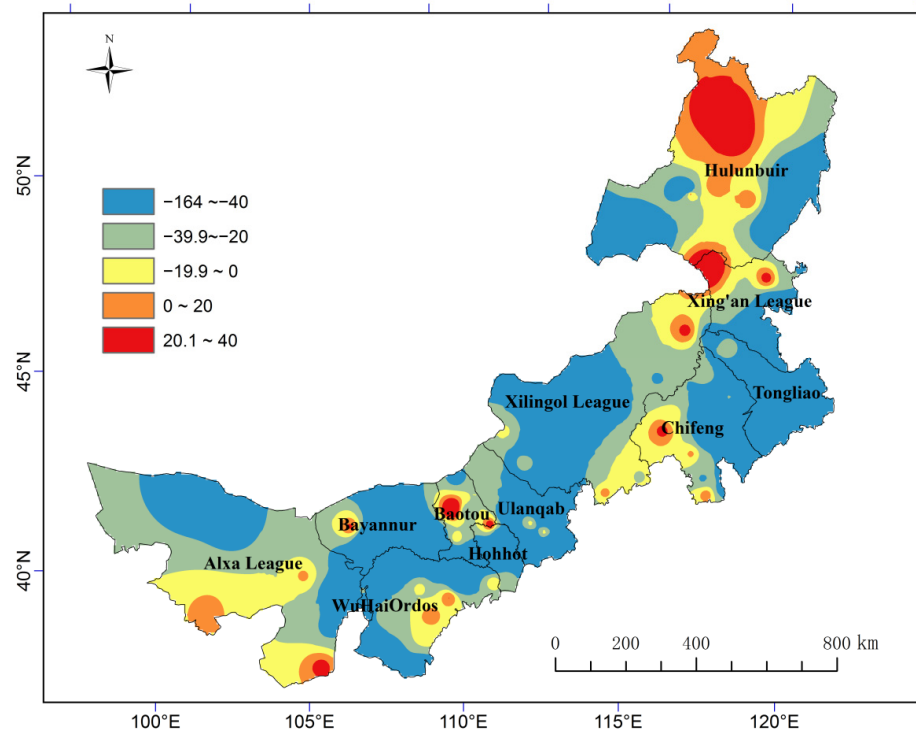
N

−164 ~−40
−39.9~−20
−19.9 ~ 0
0 ~ 20
20.1 ~ 40

50°N
45°N
40°N

Hulunbuir
Xing'an League
Xilingol League
Tongliao
Chifeng
Bayannur
Baotou
Ulanqab
Hohhot
Alxa League
WuHaiOrdos

0 200 400 800 km

100°E 105°E 110°E 115°E 120°E